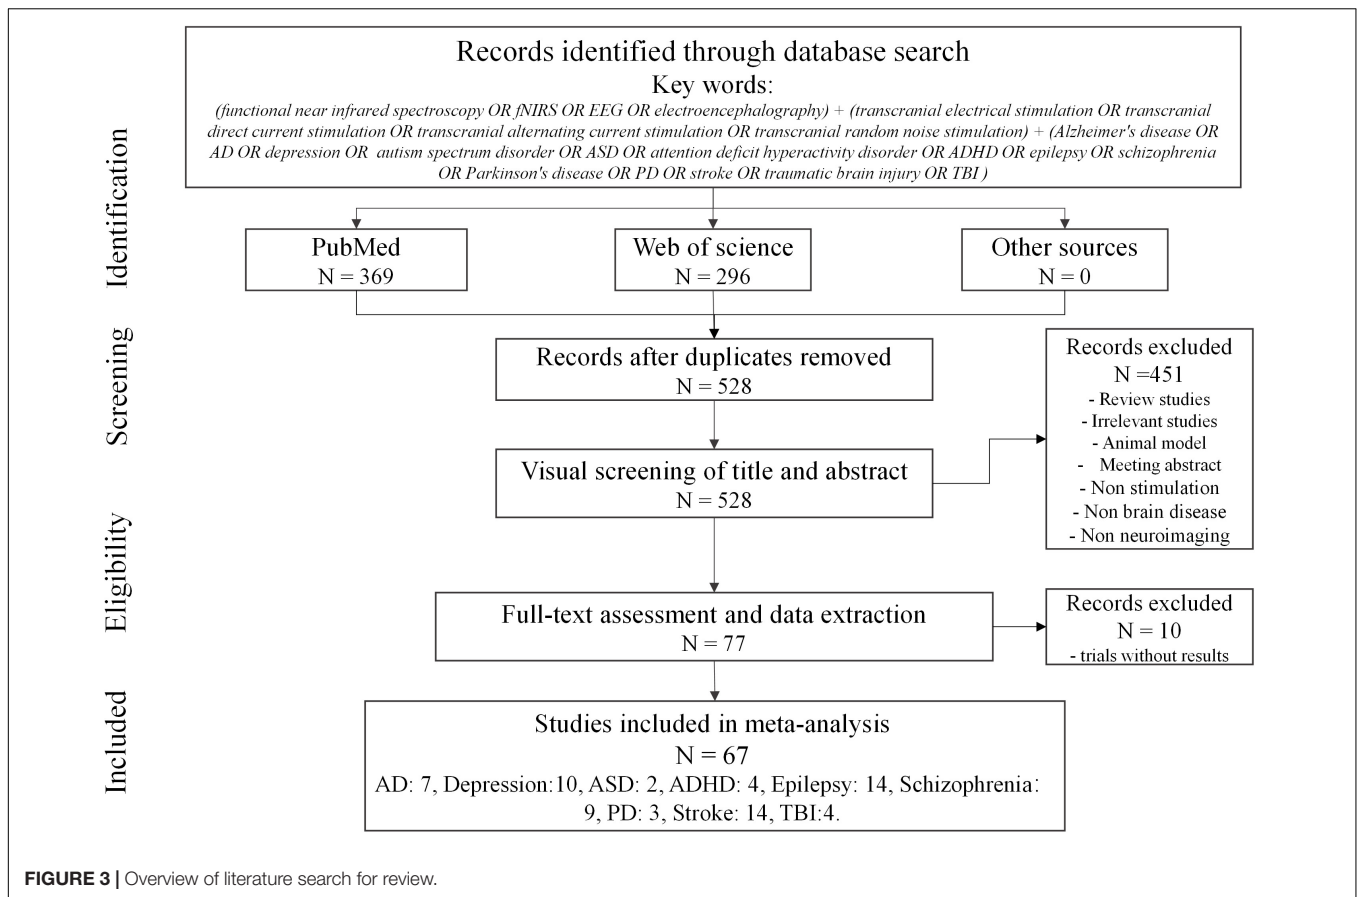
Identification

Records identified through database search

Key words:

(functional near infrared spectroscopy OR fNIRS OR EEG OR electroencephalography) + (transcranial electrical stimulation OR transcranial direct current stimulation OR transcranial alternating current stimulation OR transcranial random noise stimulation) + (Alzheimer's disease OR AD OR depression OR autism spectrum disorder OR ASD OR attention deficit hyperactivity disorder OR ADHD OR epilepsy OR schizophrenia OR Parkinson's disease OR PD OR stroke OR traumatic brain injury OR TBI )

PubMed
N = 369

Web of science
N = 296

Other sources
N = 0

Screening

Records after duplicates removed
N = 528

Visual screening of title and abstract
N = 528

Records excluded
N =451
- Review studies
- Irrelevant studies
- Animal model
- Meeting abstract
- Non stimulation
- Non brain disease
- Non neuroimaging

Eligibility

Full-text assessment and data extraction
N = 77

Records excluded
N = 10
- trials without results

Included

Studies included in meta-analysis
N = 67
AD: 7, Depression:10, ASD: 2, ADHD: 4, Epilepsy: 14, Schizophrenia: 9, PD: 3, Stroke: 14, TBI:4.

FIGURE 3 | Overview of literature search for review.